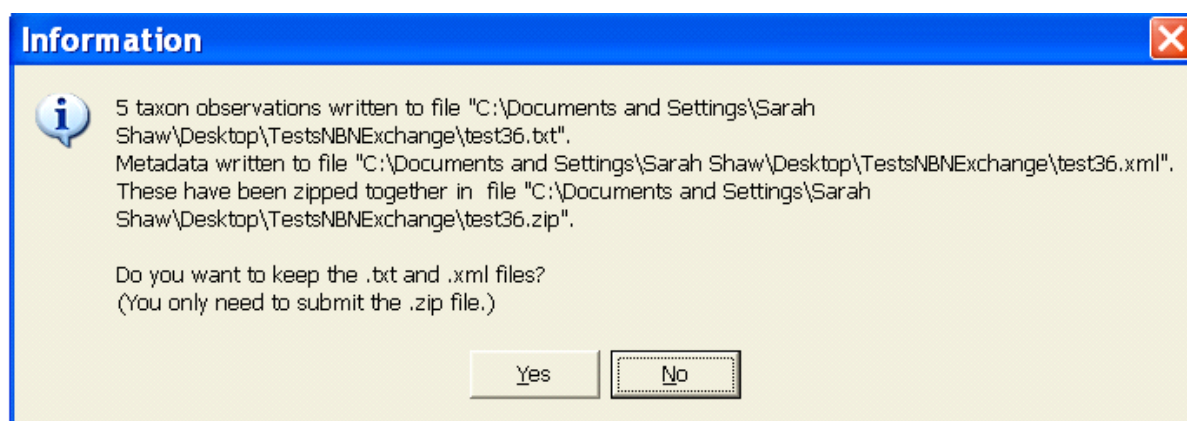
Information

5 taxon observations written to file "C:\Documents and Settings\Sarah Shaw\Desktop\TestsNBNExchange\test36.txt".
Metadata written to file "C:\Documents and Settings\Sarah Shaw\Desktop\TestsNBNExchange\test36.xml".
These have been zipped together in file "C:\Documents and Settings\Sarah Shaw\Desktop\TestsNBNExchange\test36.zip".

Do you want to keep the .txt and .xml files?
(You only need to submit the .zip file.)

Yes No